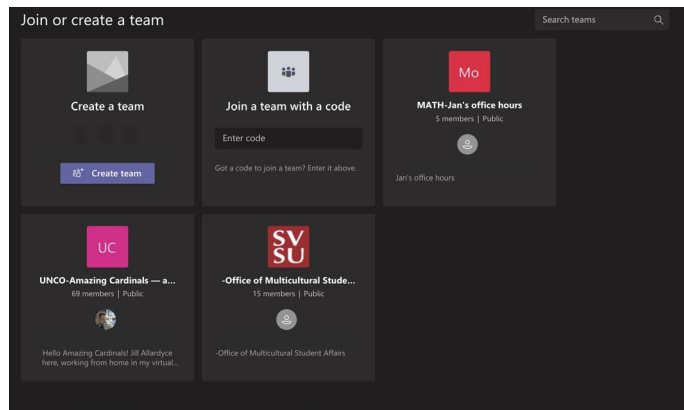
Join or create a team

Search teams

Create a team

Create team

Join a team with a code

Enter code

Got a code to join a team? Enter it above.

Mo

MATH-Jan's office hours

5 members | Public

Jan's office hours

UC

UNCO-Amazing Cardinals — a...

69 members | Public

Hello Amazing Cardinals! Jill Allardyce here, working from home in my virtual...

SV SU

-Office of Multicultural Stude...

15 members | Public

-Office of Multicultural Student Affairs